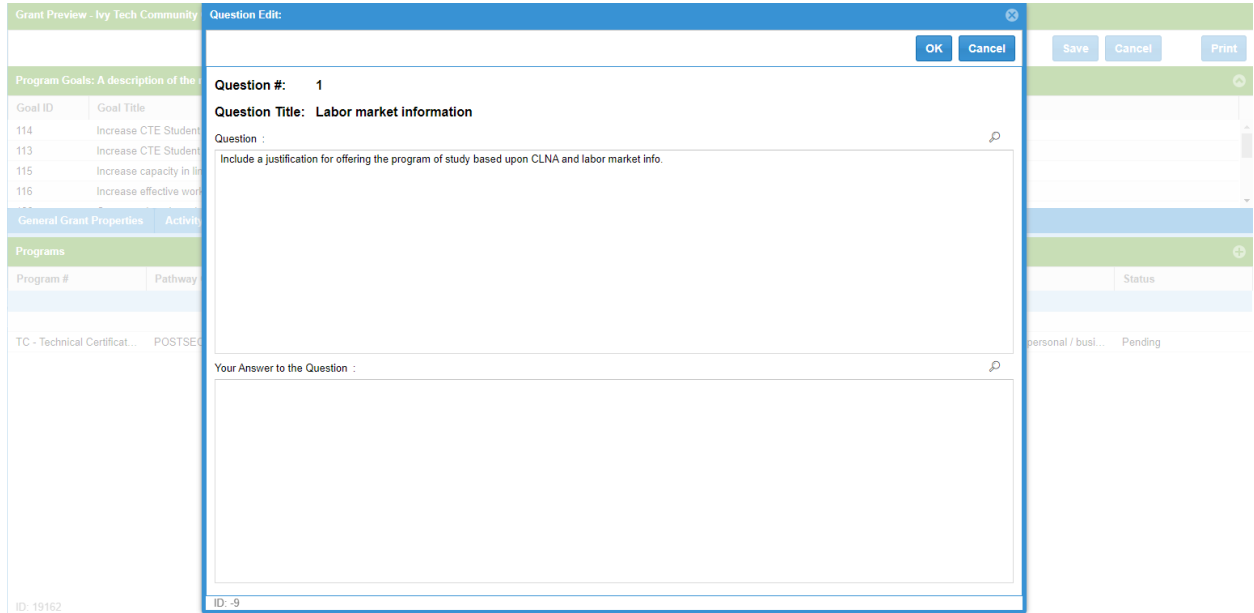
Grant Preview - Ivy Tech Community

Save Cancel Print

Program Goals: A description of the

| Goal ID | Goal Title |
|---|---|
| 114 | Increase CTE Student |
| 113 | Increase CTE Student |
| 115 | Increase capacity in |
| 116 | Increase effective work |

General Grant Properties Activity

Programs

| Program # | Pathway | | Status |
|---|---|---|---|
| TC - Technical Certificat... | POSTSEC | personal / busi... | Pending |

ID: 19162

Question Edit:

OK Cancel

Question #: 1

Question Title: Labor market information

Question :

Include a justification for offering the program of study based upon CLNA and labor market info.

Your Answer to the Question :

ID: -9